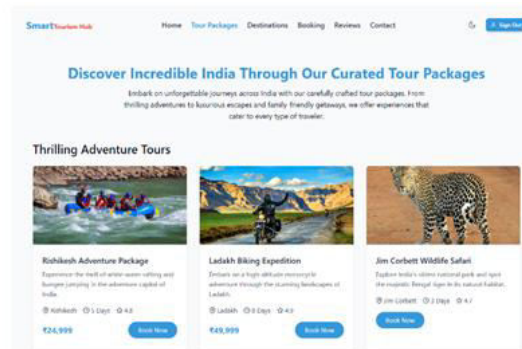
SmartTourism Hub

Home Tour Packages Destinations Booking Reviews Contact

Sign Out

Discover Incredible India Through Our Curated Tour Packages

Embark on unforgettable journeys across India with our carefully crafted tour packages. From thrilling adventures to luxurious escapes and family friendly getaways, we offer experiences that cater to every type of traveler.

Thrilling Adventure Tours

Rishikesh Adventure Package

Experience the thrill of white-water rafting and bungee jumping in the adventure capital of India.

Rishikesh 5 Days 4.8

₹24,999

Book Now

Ladakh Biking Expedition

Embark on a high-altitude motorcycle adventure through the stunning landscapes of Ladakh.

Ladakh 8 Days 4.9

₹49,999

Book Now

Jim Corbett Wildlife Safari

Explore India's oldest national park and spot the majestic Bengal tiger in its natural habitat.

Jim Corbett 3 Days 4.7

Book Now